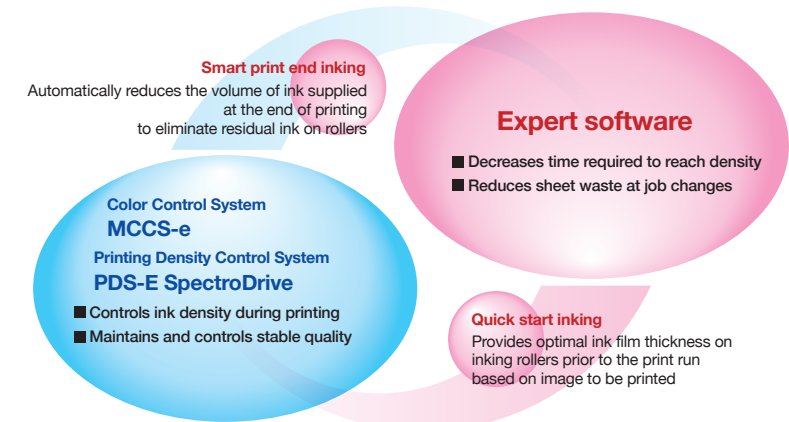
Smart print end inking
Automatically reduces the volume of ink supplied at the end of printing to eliminate residual ink on rollers

Expert software
■ Decreases time required to reach density
■ Reduces sheet waste at job changes

Color Control System
MCCS-e
Printing Density Control System
PDS-E SpectroDrive
■ Controls ink density during printing
■ Maintains and controls stable quality

Quick start inking
Provides optimal ink film thickness on inking rollers prior to the print run based on image to be printed